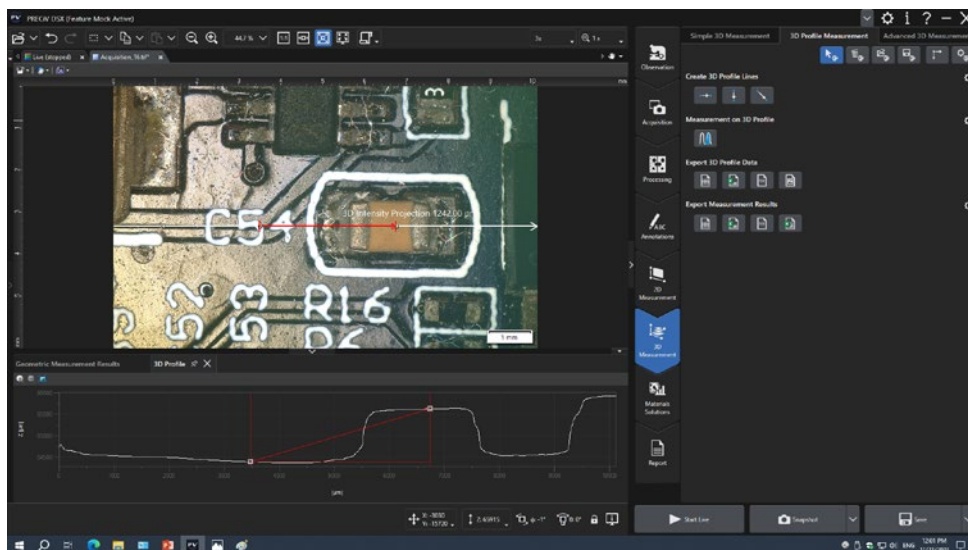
PRECiV DSX (Feature Mock Active)

44.7%

Live (stopped)
Acquisition_15.67

Observation
Acquisition
Processing
Annotations
2D Measurement
3D Measurement
Materials Solutions
Report

Simple 3D Measurement
3D Profile Measurement
Advanced 3D Measurement

Create 3D Profile Lines

Measurement on 3D Profile

Export 3D Profile Data

Export Measurement Results

C54
3D Intensity Projection 1242.00
52
53
R16
1 mm

Geometric Measurement Results
3D Profile

Z [µm]
[µm]

Start Live
Snapshot
Save

12:01 PM
ENG